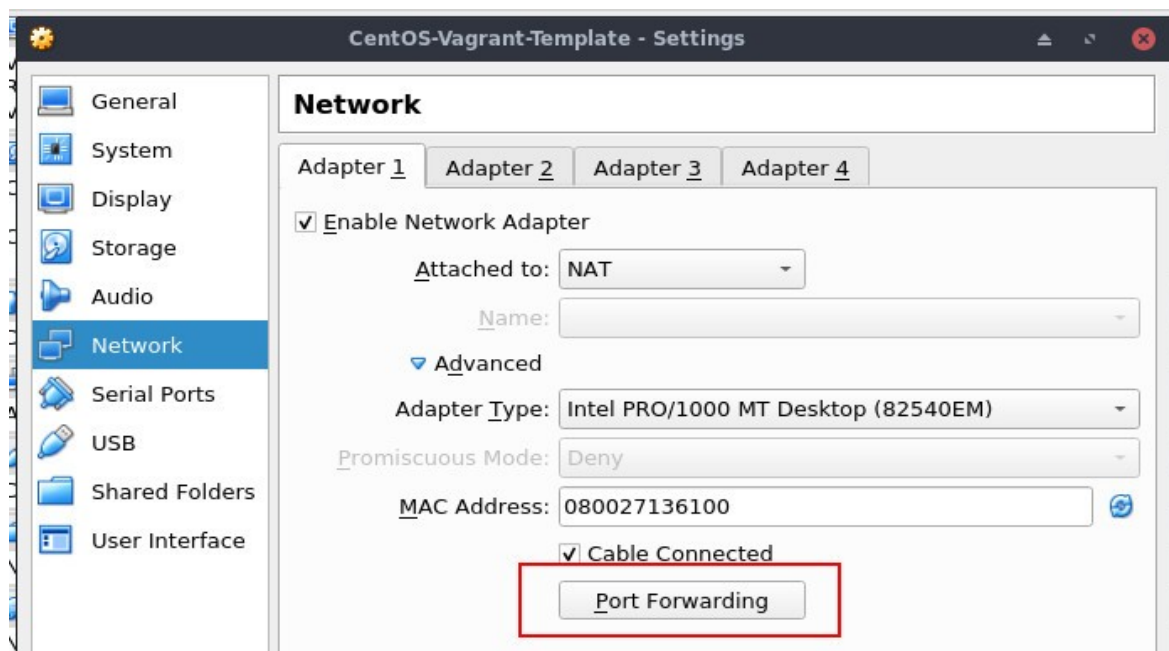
CentOS-Vagrant-Template - Settings

General
System
Display
Storage
Audio
Network
Serial Ports
USB
Shared Folders
User Interface

Network

Adapter 1 | Adapter 2 | Adapter 3 | Adapter 4

✓ Enable Network Adapter

Attached to: NAT

Name:

▽ Advanced

Adapter Type: Intel PRO/1000 MT Desktop (82540EM)

Promiscuous Mode: Deny

MAC Address: 080027136100

✓ Cable Connected

Port Forwarding